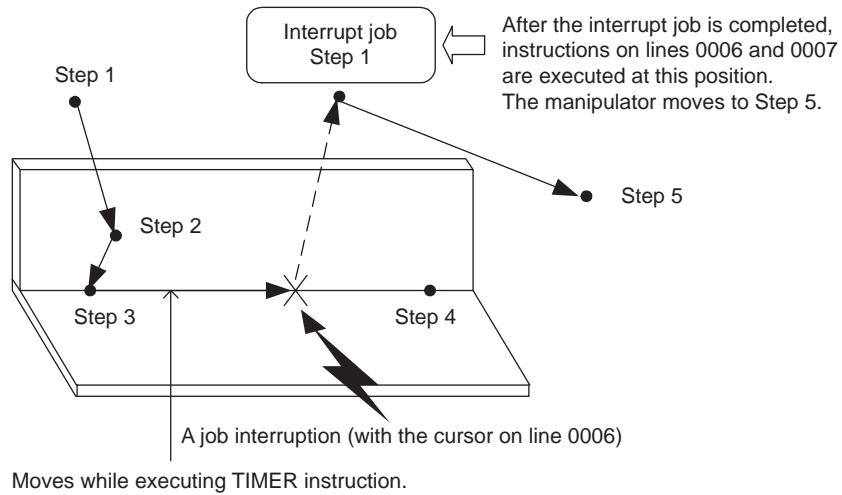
Interrupt job
Step 1

After the interrupt job is completed, instructions on lines 0006 and 0007 are executed at this position. The manipulator moves to Step 5.

Step 1

Step 2

Step 5

Step 3

Step 4

A job interruption (with the cursor on line 0006)

Moves while executing TIMER instruction.